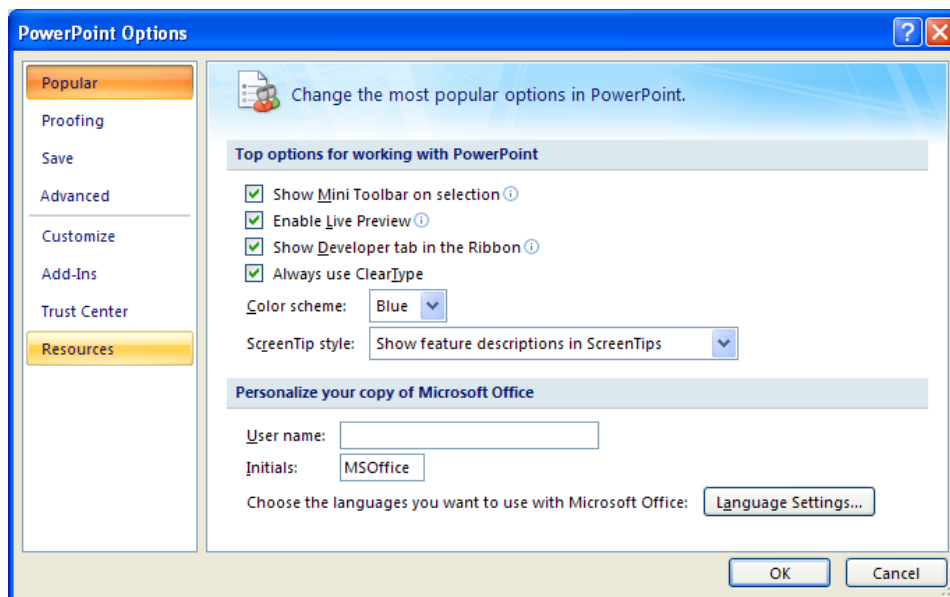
PowerPoint Options

Popular
Proofing
Save
Advanced
Customize
Add-Ins
Trust Center
Resources

Change the most popular options in PowerPoint.

Top options for working with PowerPoint

Show Mini Toolbar on selection
Enable Live Preview
Show Developer tab in the Ribbon
Always use ClearType

Color scheme: Blue
ScreenTip style: Show feature descriptions in ScreenTips

Personalize your copy of Microsoft Office

User name:
Initials: MSOffice

Choose the languages you want to use with Microsoft Office: Language Settings...

OK
Cancel